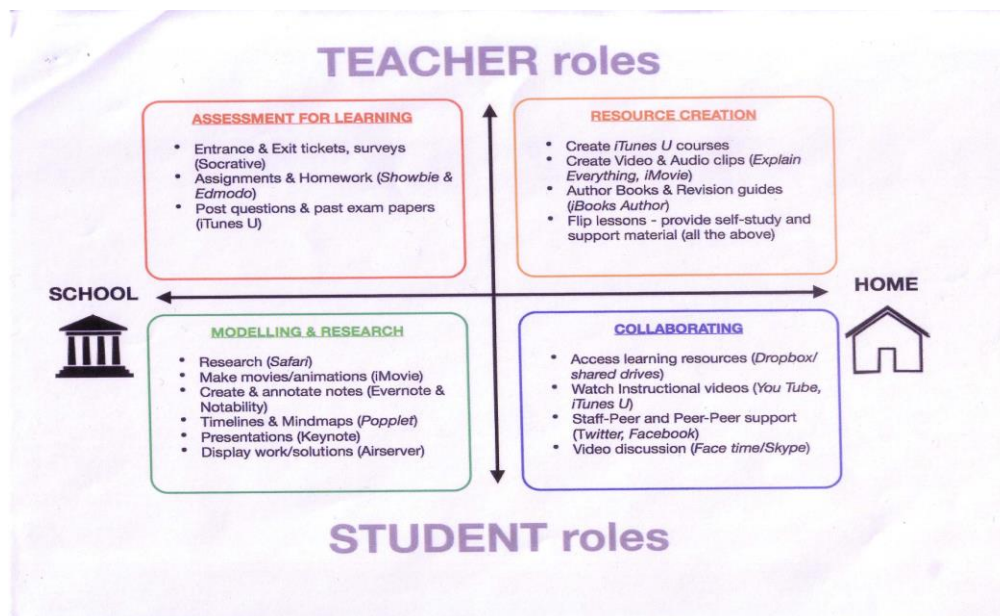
TEACHER roles

ASSESSMENT FOR LEARNING

- Entrance & Exit tickets, surveys (Socrative)
- Assignments & Homework (Showbie & Edmodo)
- Post questions & past exam papers (iTunes U)

RESOURCE CREATION

- Create iTunes U courses
- Create Video & Audio clips (Explain Everything, iMovie)
- Author Books & Revision guides (iBooks Author)
- Flip lessons - provide self-study and support material (all the above)

SCHOOL

HOME

MODELLING & RESEARCH

- Research (Safari)
- Make movies/animations (iMovie)
- Create & annotate notes (Evernote & Notability)
- Timelines & Mindmaps (Popplet)
- Presentations (Keynote)
- Display work/solutions (Airserver)

COLLABORATING

- Access learning resources (Dropbox/ shared drives)
- Watch Instructional videos (You Tube, iTunes U)
- Staff-Peer and Peer-Peer support (Twitter, Facebook)
- Video discussion (Face time/Skype)

STUDENT roles